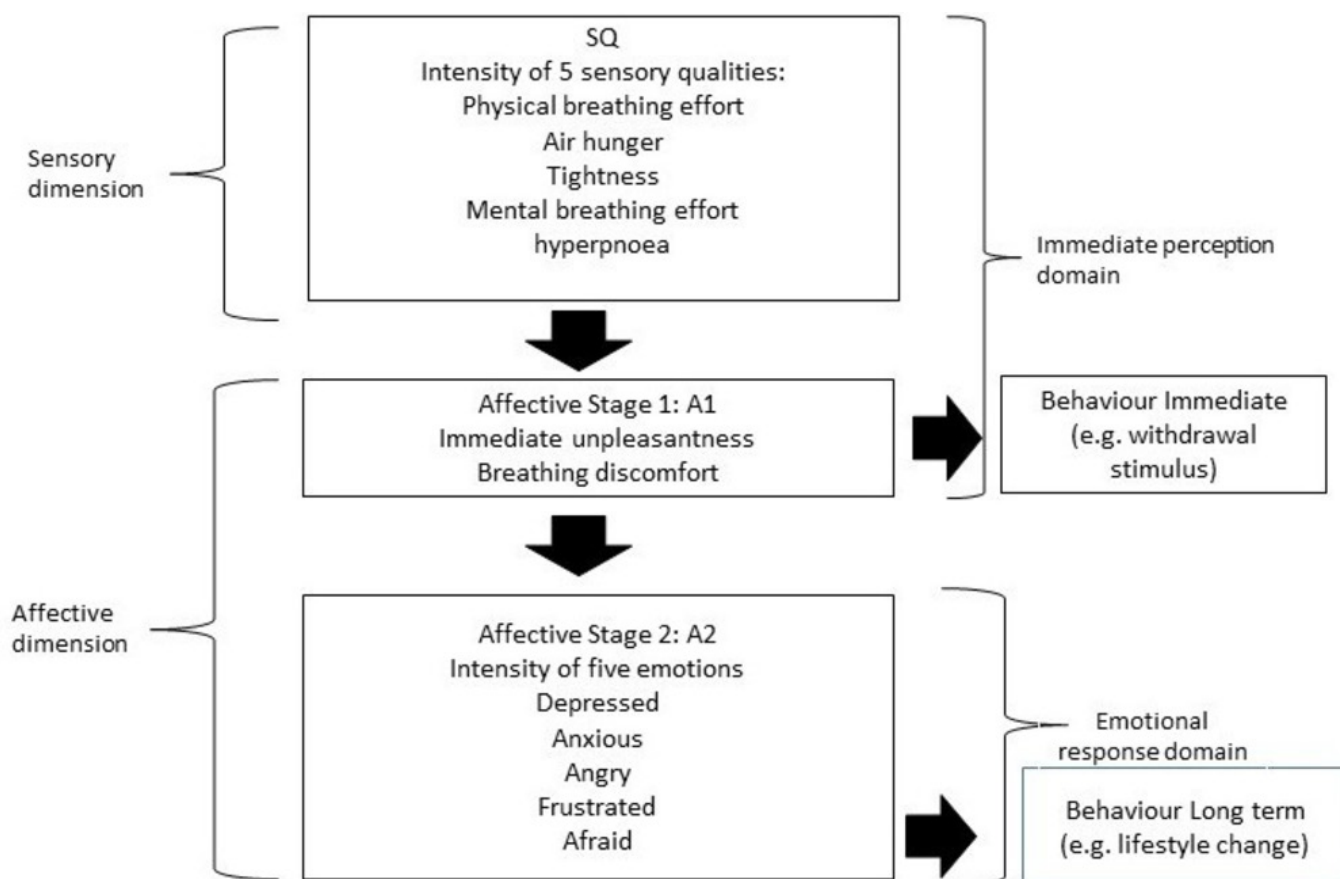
Sensory dimension

SQ
Intensity of 5 sensory qualities:
Physical breathing effort
Air hunger
Tightness
Mental breathing effort
hyperpnoea

Immediate perception domain

Affective dimension

Affective Stage 1: A1
Immediate unpleasantness
Breathing discomfort

Behaviour Immediate
(e.g. withdrawal stimulus)

Affective Stage 2: A2
Intensity of five emotions
Depressed
Anxious
Angry
Frustrated
Afraid

Emotional response domain

Behaviour Long term
(e.g. lifestyle change)